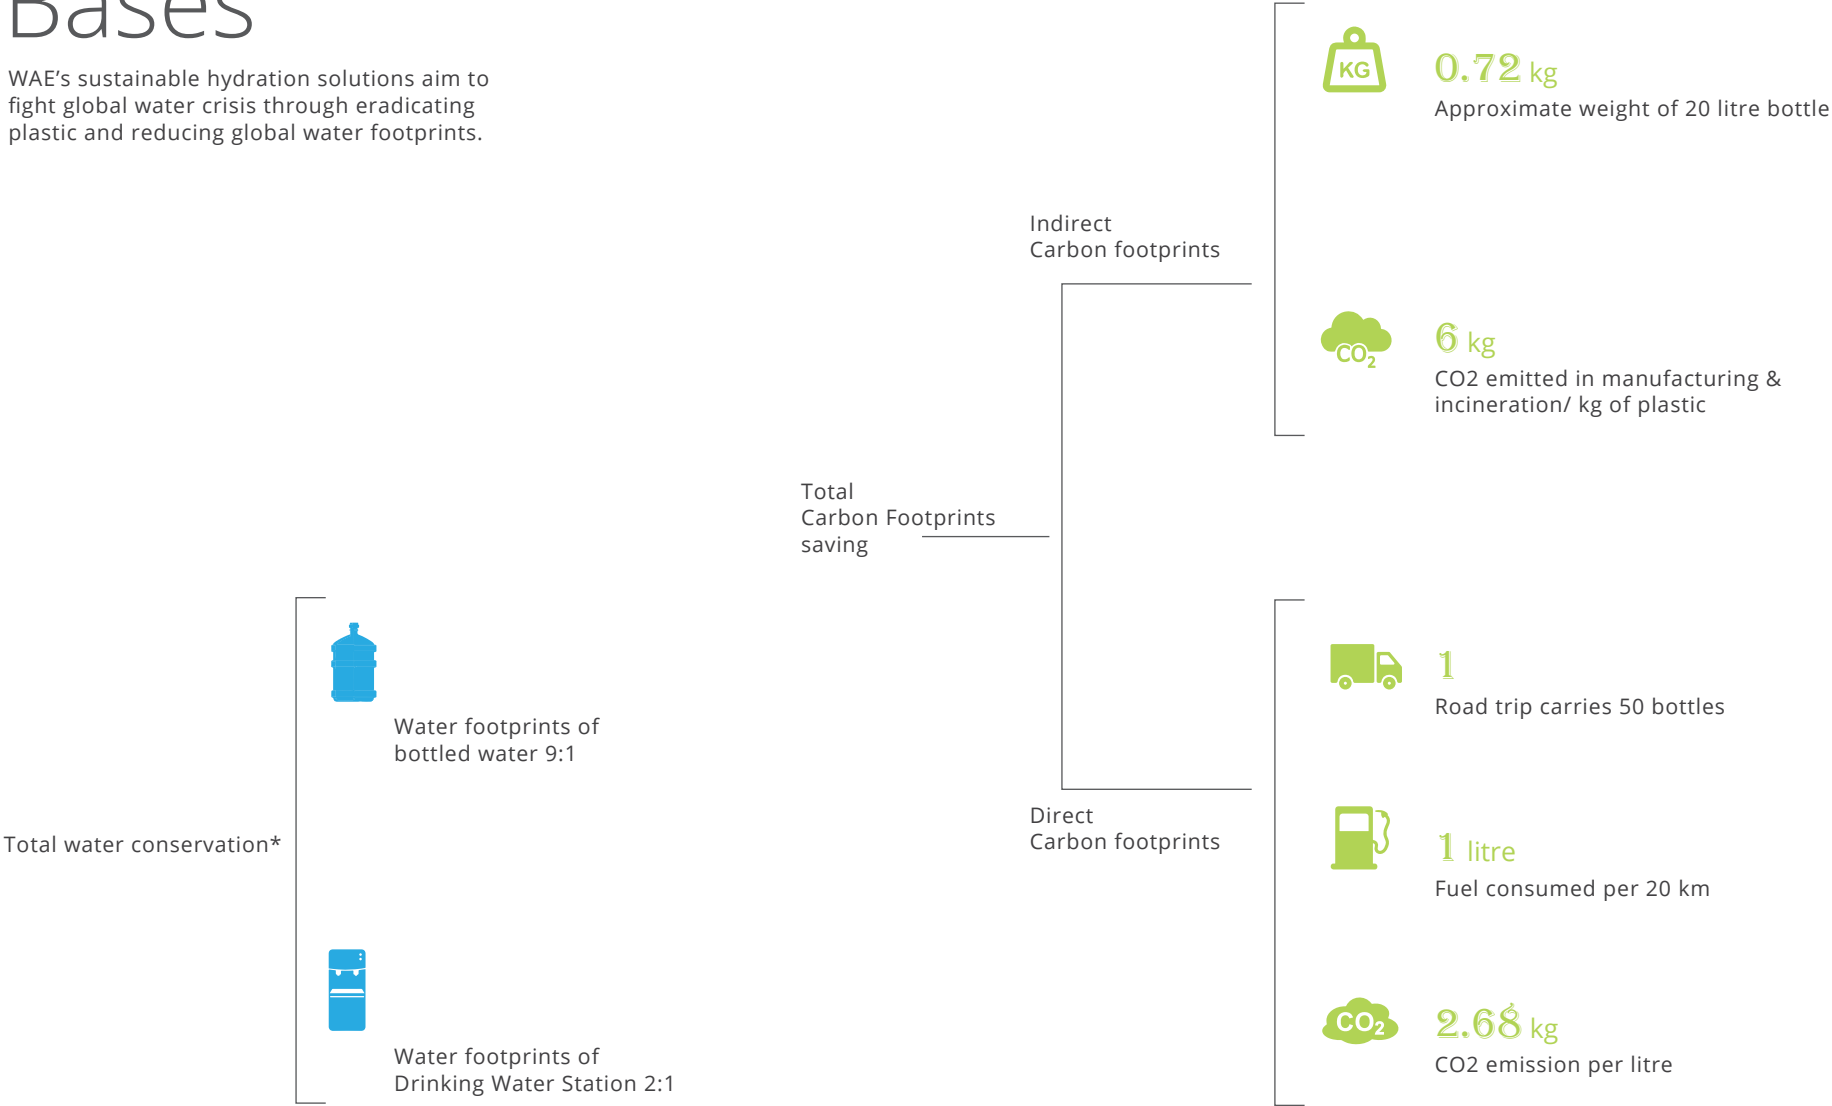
Bases

WAE's sustainable hydration solutions aim to fight global water crisis through eradicating plastic and reducing global water footprints.

KG

0.72 kg
Approximate weight of 20 litre bottle

Indirect
Carbon footprints

$CO_2$

6 kg
CO2 emitted in manufacturing & incineration/ kg of plastic

Total
Carbon Footprints
saving

1
Road trip carries 50 bottles

Water footprints of bottled water 9:1

Direct
Carbon footprints

Total water conservation*

1 litre
Fuel consumed per 20 km

$CO_2$

2.68 kg
CO2 emission per litre

Water footprints of Drinking Water Station 2:1